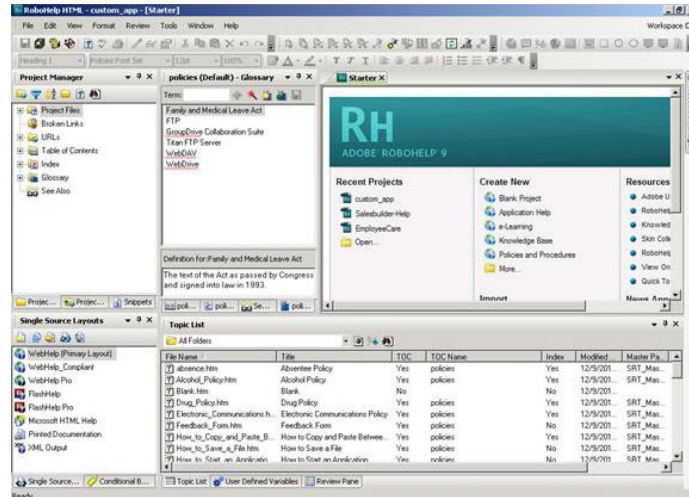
RoboHelp HTML - custom_app - [Starter]

File Edit View Format Review Tools Window Help

Workspace D

Heading 1 Policies Font Set 12pt 100%

Project Manager

Project Files
Broken Links
URLs
Table of Contents
Index
Glossary
See Also

Projec... Projec... Snippets

policies (Default) - Glossary

Term:

Family and Medical Leave Act
FTP
GroupDrive Collaboration Suite
Titan FTP Server
WebDAV
WebDrive

Definition for:Family and Medical Leave Act

The text of the Act as passed by Congress and signed into law in 1993.

poli... poli... Se... poli...

Starter

RH
ADOBE ROBOHELP 9

Recent Projects
custom_app
Salesbuilder-Help
EmployeeCare
Open...

Create New
Blank Project
Application Help
e-Learning
Knowledge Base
Policies and Procedures
More...

Import

Resources
Adobe U
RoboHel
Knowled
Skin Cele
RoboHel
View On
Quick To

News Ann

Single Source Layouts

WebHelp (Primary Layout)
WebHelp_Compliant
WebHelp Pro
FlashHelp
FlashHelp Pro
Microsoft HTML Help
Printed Documentation
XML Output

Single Source... Conditional B...

Topic List

All Folders

| File Name | Title | TOC | TOC Name | Index | Modified | Master Pa... |
|---|---|---|---|---|---|---|
| absence.htm | Absentee Policy | Yes | policies | Yes | 12/9/201... | SRT_Mas... |
| Alcohol_Policy.htm | Alcohol Policy | Yes | policies | Yes | 12/9/201... | SRT_Mas... |
| Blank.htm | Blank | No | | No | 12/9/201... | SRT_Mas... |
| Drug_Policy.htm | Drug Policy | Yes | policies | Yes | 12/9/201... | SRT_Mas... |
| Electronic_Communications.h... | Electronic Communications Policy | Yes | policies | Yes | 12/9/201... | SRT_Mas... |
| Feedback_Form.htm | Feedback Form | Yes | policies | No | 12/9/201... | SRT_Mas... |
| How_to_Copy_and_Paste_B... | How to Copy and Paste Betwee... | Yes | policies | No | 12/9/201... | SRT_Mas... |
| How_to_Save_a_File.htm | How to Save a File | Yes | policies | No | 12/9/201... | SRT_Mas... |
| How_to_Start_an_Applicatio... | How to Start an Application | Yes | policies | No | 12/9/201... | SRT_Mas... |

Topic List User Defined Variables Review Pane

Ready